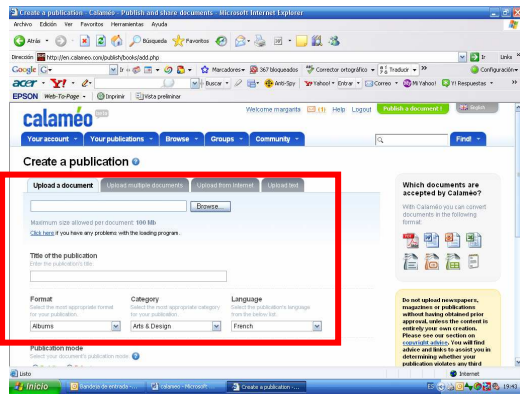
Create a publication - Calaméo - Publish and share documents - Microsoft Internet Explorer

Archivo Edición Ver Favoritos Herramientas Ayuda

Atrás Búsqueda Favoritos

Dirección http://en.calameo.com/publish/books/add.php Ir Links

Google Ir Marcadores 367 bloqueados Corrector ortográfico Traducir Configuración

Buscar Anti-Spy Yahoo! Entrar Correo Mi Yahoo! Y! Respuestas

EPSON Web-To-Page Imprimir Vista preliminar

calaméo beta

Welcome margarita Help Logout Publish a document ! English

Your account Your publications Browse Groups Community Find!

Create a publication

Upload a document | Upload multiple documents | Upload from Internet | Upload text

Browse...

Maximum size allowed per document: 100 Mb

Click here if you have any problems with the loading program.

Title of the publication

Enter the publication's title.

Format
Select the most appropriate format for your publication.
Albums

Category
Select the most appropriate category for your publication.
Arts & Design

Language
Select the publication's language from the below list.
French

Publication mode
Select your document's publication mode

Which documents are accepted by Calaméo?

With Calaméo you can convert documents in the following format:

Do not upload newspapers, magazines or publications without having obtained prior approval, unless the content is entirely your own creation. Please see our section on copyright advice. You will find advice and links to assist you in determining whether your publication violates any third

Listo Internet

Inicio Bandeja de entrada -... calameo - Microsoft ... Create a publication -... ES 19:43